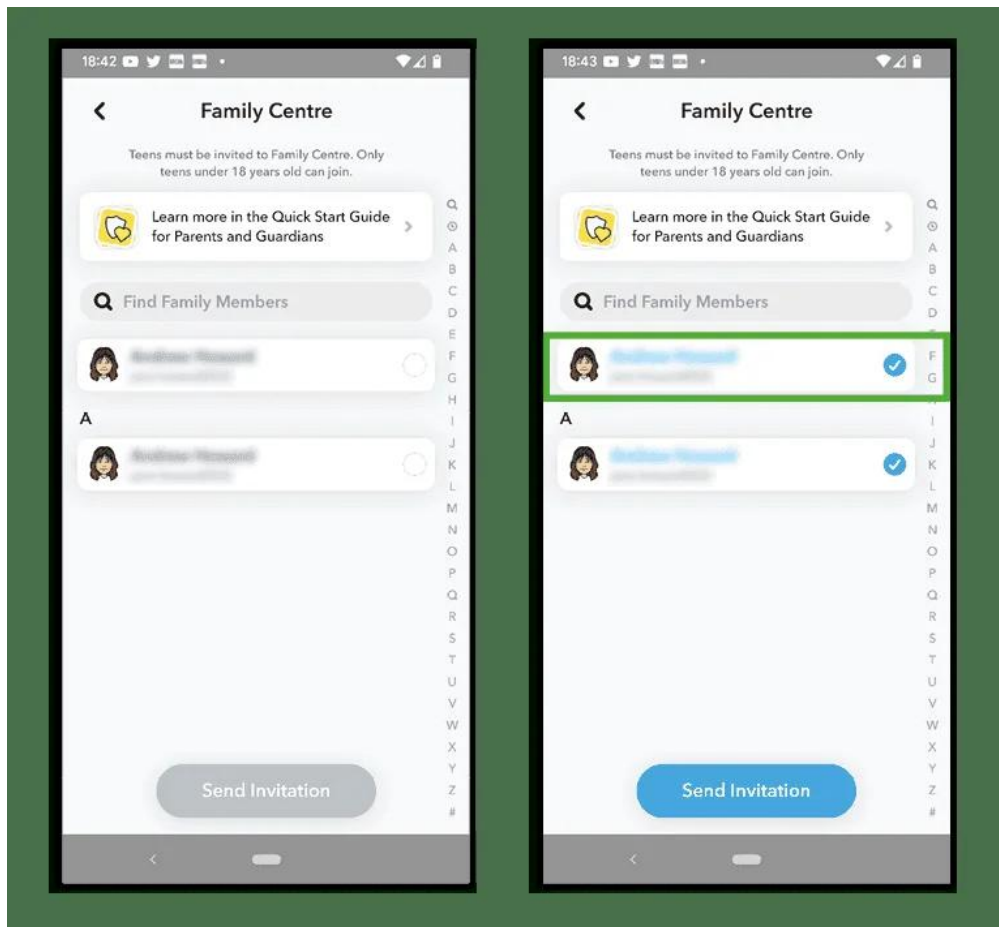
18:42

Family Centre

Teens must be invited to Family Centre. Only teens under 18 years old can join.

Learn more in the Quick Start Guide for Parents and Guardians

Find Family Members

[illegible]
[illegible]

A

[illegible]
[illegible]

Q ⊙ A B C D E F G H I J K L M N O P Q R S T U V W X Y Z #

Send Invitation

18:43

Family Centre

Teens must be invited to Family Centre. Only teens under 18 years old can join.

Learn more in the Quick Start Guide for Parents and Guardians

Find Family Members

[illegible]
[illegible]

A

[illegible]
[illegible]

Q ⊙ A B C D E F G H I J K L M N O P Q R S T U V W X Y Z #

Send Invitation